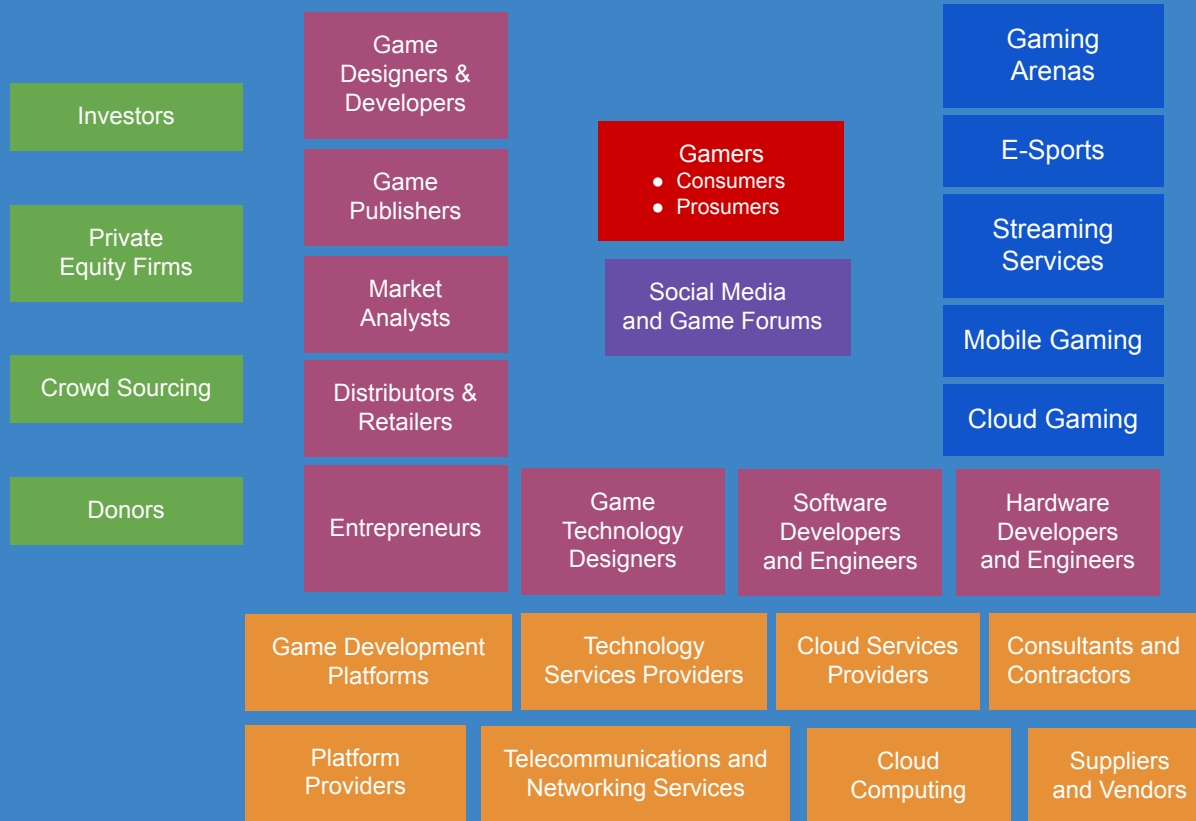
Investors

Private Equity Firms

Crowd Sourcing

Donors

Game Designers & Developers

Game Publishers

Market Analysts

Distributors & Retailers

Entrepreneurs

Gamers
- Consumers
- Prosumers

Social Media and Game Forums

Gaming Arenas

E-Sports

Streaming Services

Mobile Gaming

Cloud Gaming

Game Technology Designers

Software Developers and Engineers

Hardware Developers and Engineers

Game Development Platforms

Technology Services Providers

Cloud Services Providers

Consultants and Contractors

Platform Providers

Telecommunications and Networking Services

Cloud Computing

Suppliers and Vendors